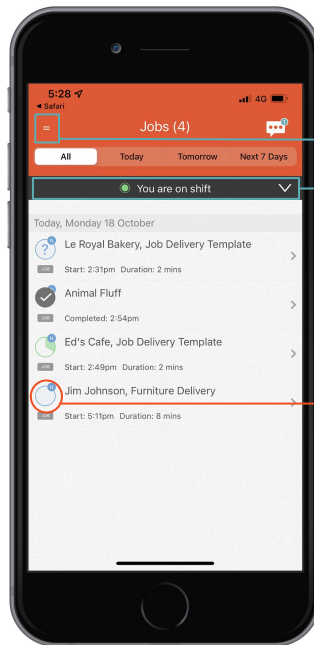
5:28
◂ Safari
4G

Jobs (4)

All | Today | Tomorrow | Next 7 Days

You are on shift

Today, Monday 18 October

Le Royal Bakery, Job Delivery Template
JOB Start: 2:31pm Duration: 2 mins

Animal Fluff
JOB Completed: 2:54pm

Ed's Cafe, Job Delivery Template
JOB Start: 2:49pm Duration: 2 mins

Jim Johnson, Furniture Delivery
JOB Start: 5:11pm Duration: 8 mins